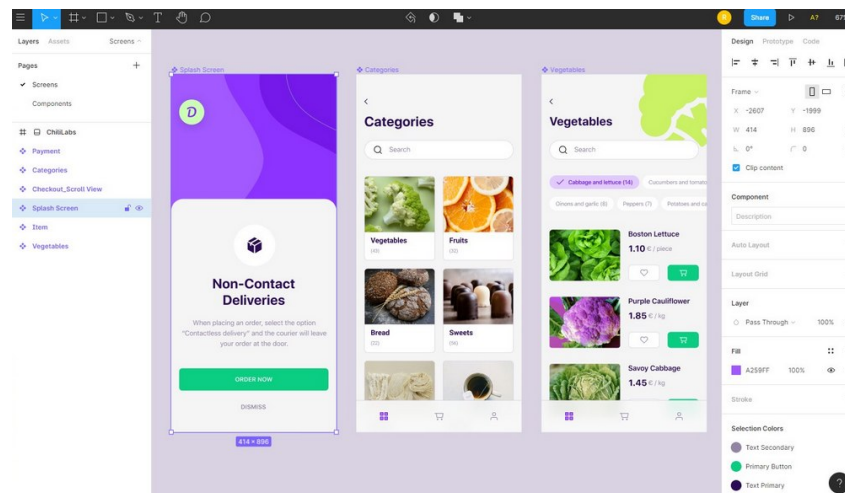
Share A7 67

Layers Assets Screens

Pages

Screens

Components

ChiliLabs

Payment

Categories

Checkout_Scroll View

Splash Screen

Item

Vegetables

Splash Screen

D

Non-Contact Deliveries

When placing an order, select the option "Contactless delivery" and the courier will leave your order at the door.

ORDER NOW

DISMISS

414 × 896

Categories

Categories

Search

Vegetables (43)

Fruits (32)

Bread (22)

Sweets (56)

Vegetables

Vegetables

Search

Cabbage and lettuce (14)

Cucumbers and tomato

Onions and garlic (8)

Peppers (7)

Potatoes and ca

Boston Lettuce

1.10 € / piece

Purple Cauliflower

1.85 € / kg

Savoy Cabbage

1.45 € / kg

Design Prototype Code

Frame

X -2607 Y -1999

W 414 H 896

0° 0

Clip content

Component

Description

Auto Layout

Layout Grid

Layer

Pass Through 100%

Fill

A259FF 100%

Stroke

Selection Colors

Text Secondary

Primary Button

Text Primary